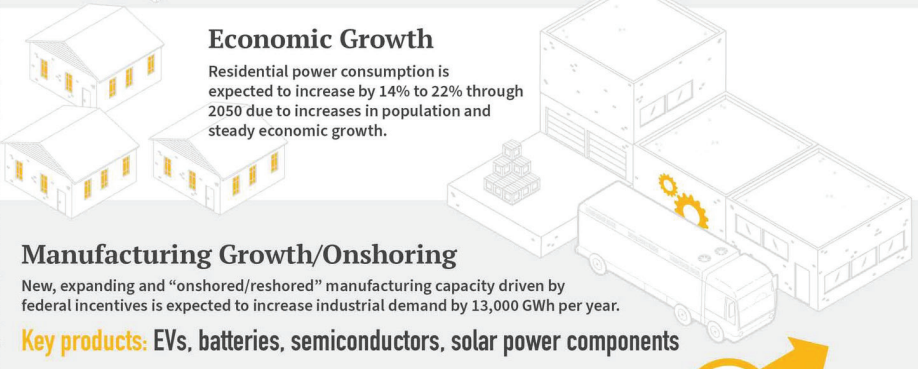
Economic Growth

Residential power consumption is expected to increase by 14% to 22% through 2050 due to increases in population and steady economic growth.

Manufacturing Growth/Onshoring

New, expanding and "onshored/reshored" manufacturing capacity driven by federal incentives is expected to increase industrial demand by 13,000 GWh per year.

Key products: EVs, batteries, semiconductors, solar power components